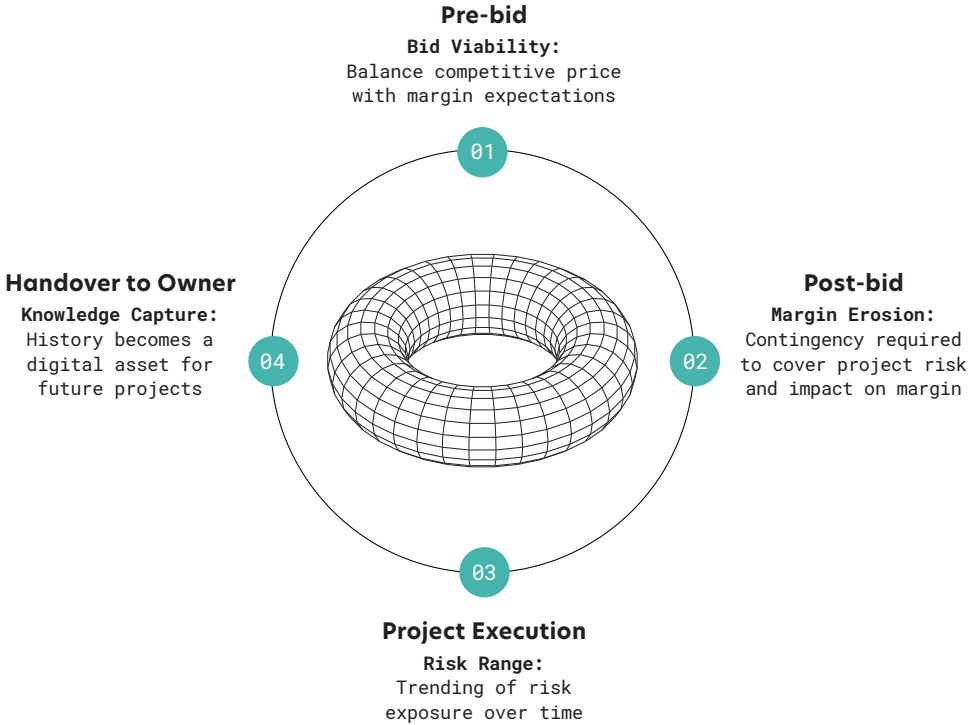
Pre-bid

Bid Viability:
Balance competitive price with margin expectations

01

Handover to Owner

Knowledge Capture:
History becomes a digital asset for future projects

04

Post-bid

Margin Erosion:
Contingency required to cover project risk and impact on margin

02

03

Project Execution

Risk Range:
Trending of risk exposure over time